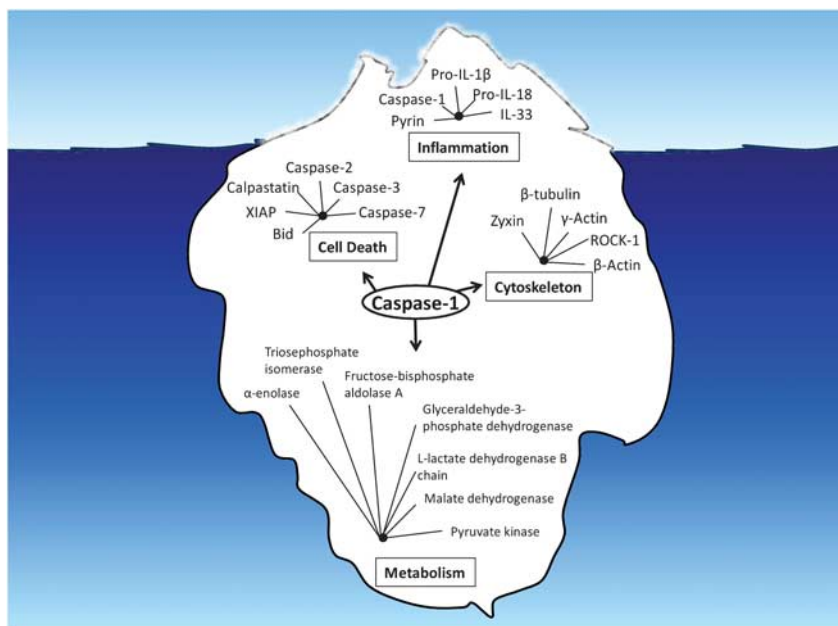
Pro-IL-1β
Caspase-1
Pro-IL-18
Pyrin
IL-33
Inflammation

Caspase-2
Calpastatin
Caspase-3
XIAP
Caspase-7
Bid
Cell Death

β-tubulin
Zyxin
γ-Actin
ROCK-1
β-Actin
Cytoskeleton

Caspase-1

Triosephosphate isomerase
Fructose-bisphosphate aldolase A
α-enolase
Glyceraldehyde-3-phosphate dehydrogenase
L-lactate dehydrogenase B chain
Malate dehydrogenase
Pyruvate kinase
Metabolism